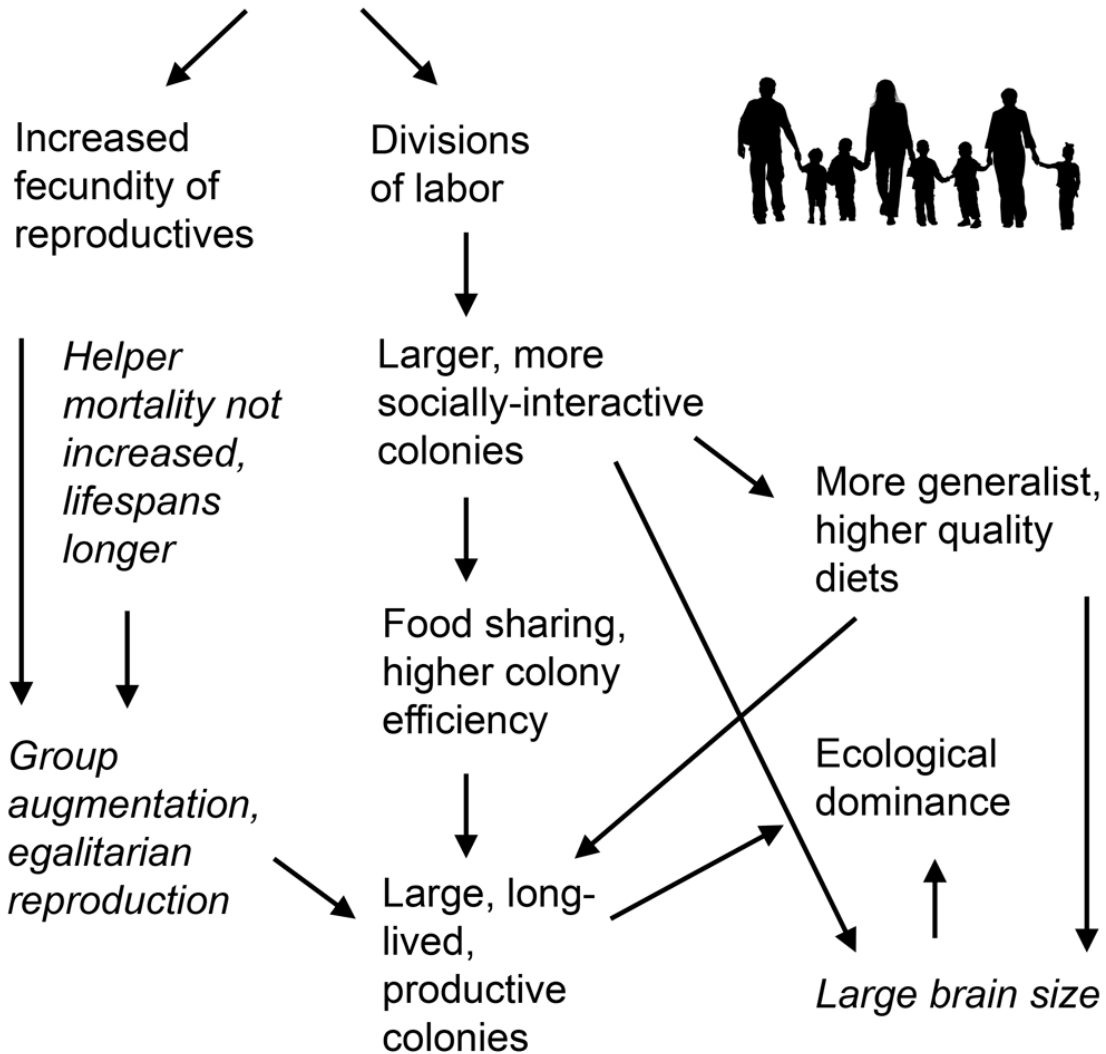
Increased fecundity of reproductives

Divisions of labor

Helper mortality not increased, lifespans longer

Larger, more socially-interactive colonies

More generalist, higher quality diets

Food sharing, higher colony efficiency

Group augmentation, egalitarian reproduction

Ecological dominance

Large, long-lived, productive colonies

Large brain size